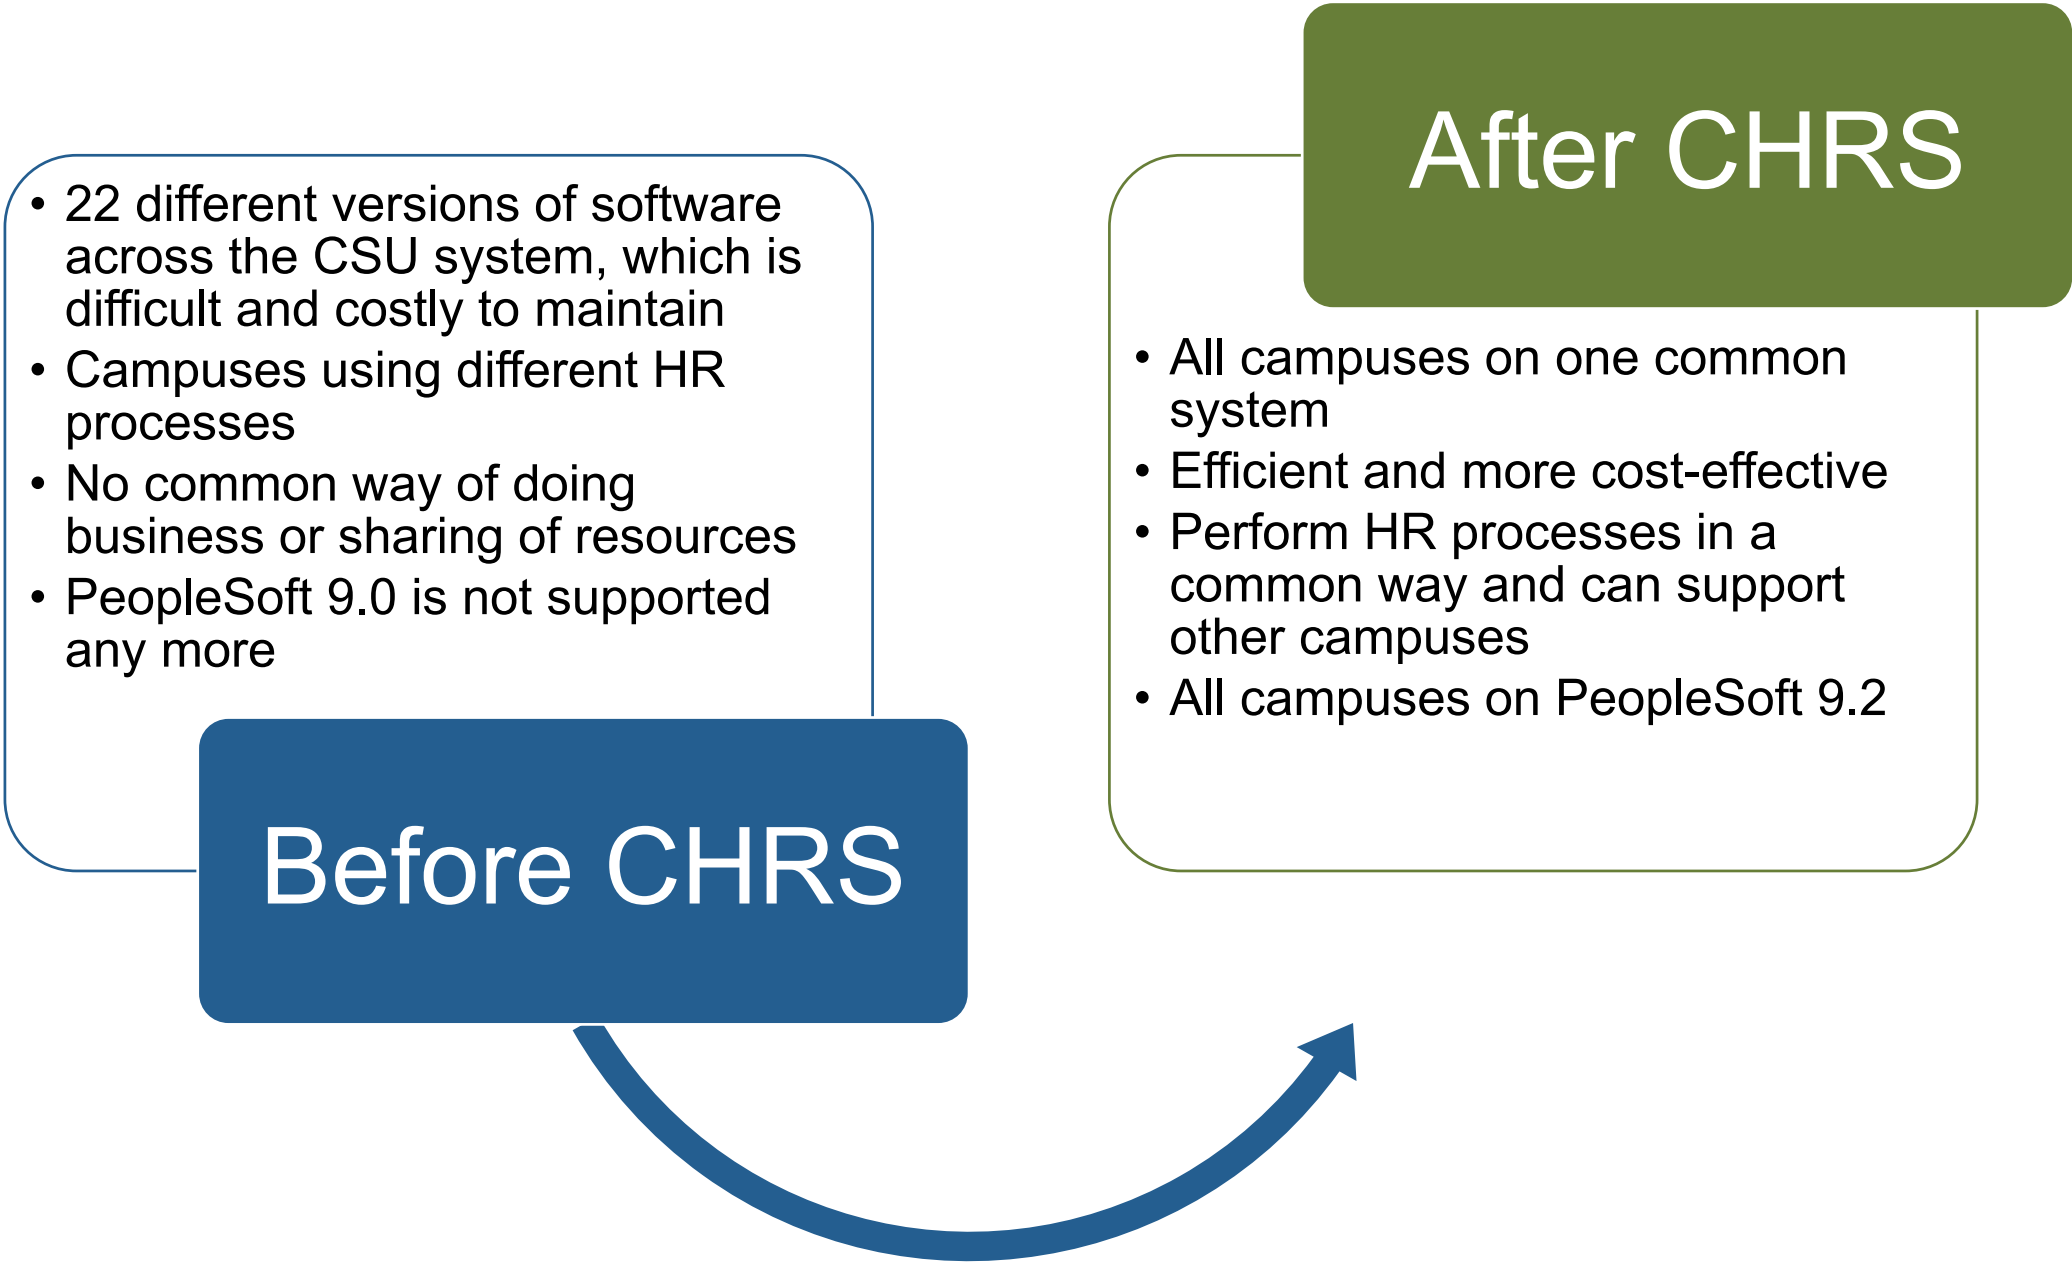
- 22 different versions of software across the CSU system, which is difficult and costly to maintain
- Campuses using different HR processes
- No common way of doing business or sharing of resources
- PeopleSoft 9.0 is not supported any more

Before CHRS

After CHRS

- All campuses on one common system
- Efficient and more cost-effective
- Perform HR processes in a common way and can support other campuses
- All campuses on PeopleSoft 9.2